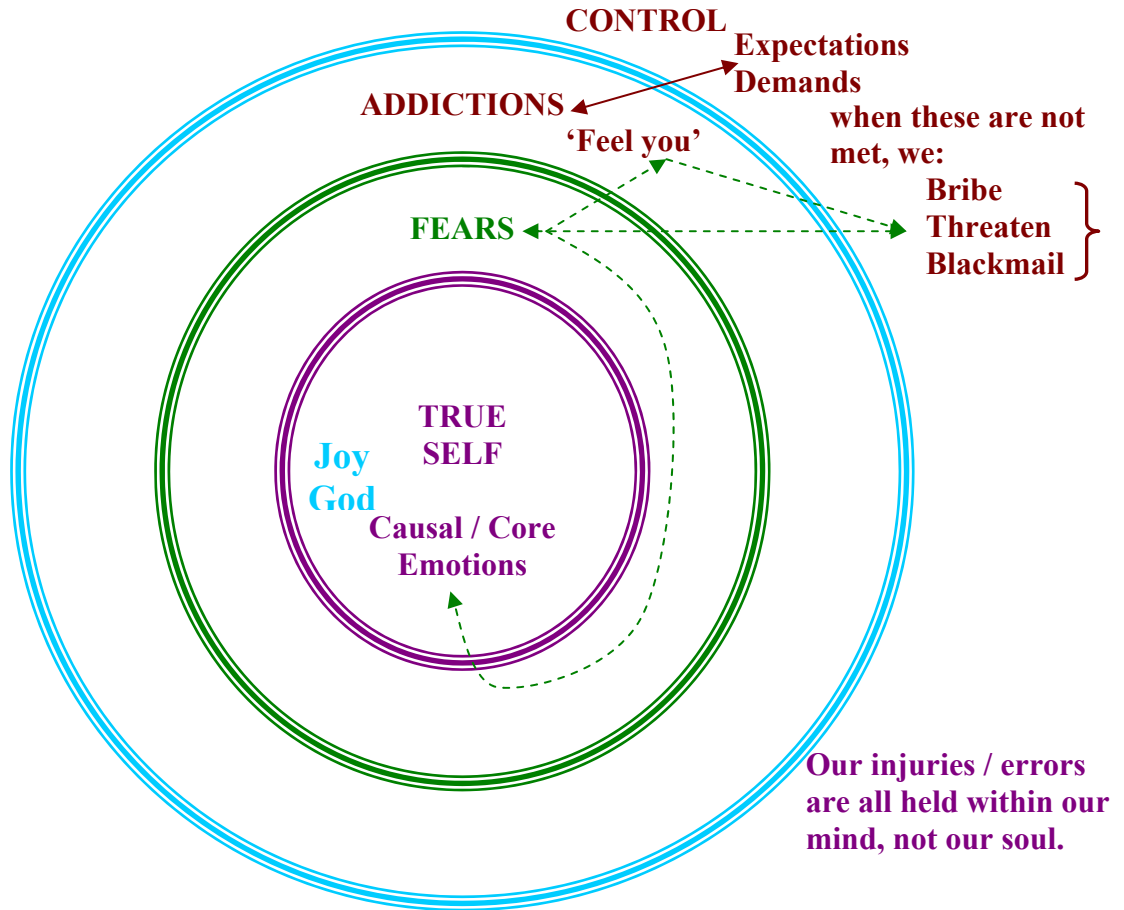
CONTROL
Expectations
Demands
ADDICTIONS
when these are not met, we:
'Feel you'
Bribe
Threaten
Blackmail
FEARS
TRUE SELF
Joy
God
Causal / Core Emotions
Our injuries / errors are all held within our mind, not our soul.